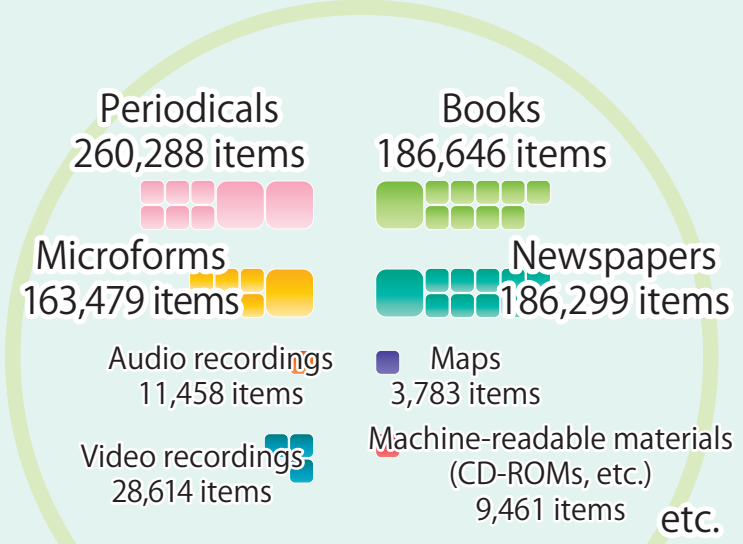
Periodicals
260,288 items

Books
186,646 items

Microforms
163,479 items

Newspapers
186,299 items

Audio recordings
11,458 items

Maps
3,783 items

Video recordings
28,614 items

Machine-readable materials
(CD-ROMs, etc.)
9,461 items

etc.